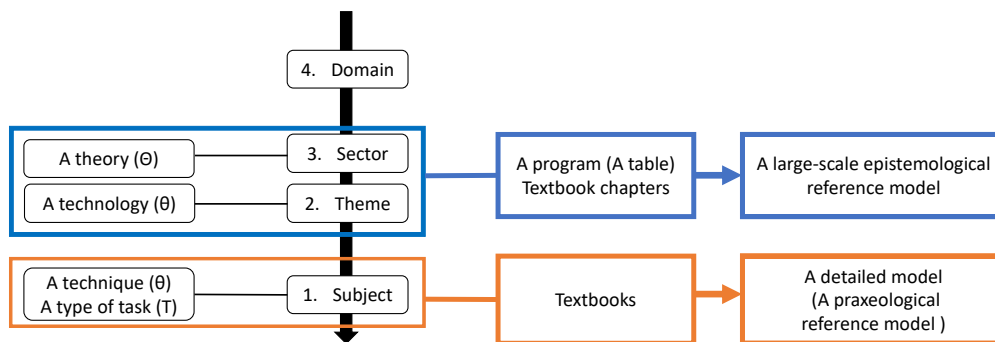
4. Domain

A theory (Θ)

3. Sector

A technology (θ)

2. Theme

A program (A table)
Textbook chapters

A large-scale epistemological reference model

A technique (θ)
A type of task (T)

1. Subject

Textbooks

A detailed model
(A praxeological reference model )